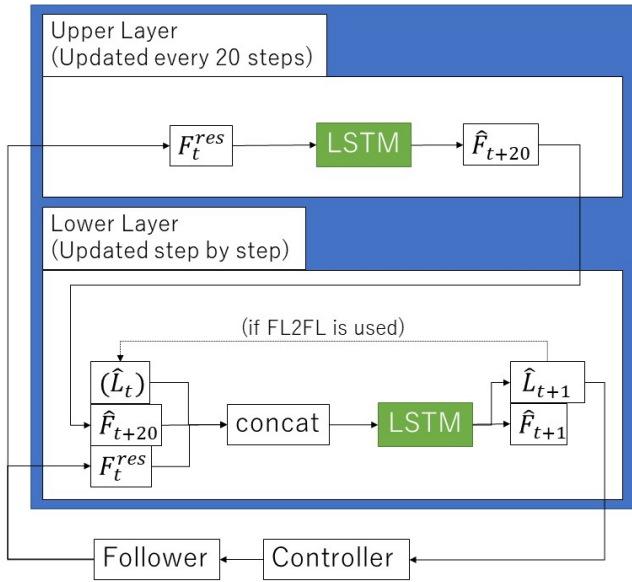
Upper Layer
(Updated every 20 steps)

$F_t^{res}$

LSTM

$\hat{F}_{t+20}$

Lower Layer
(Updated step by step)

(if FL2FL is used)

$(\hat{L}_t)$

$\hat{F}_{t+20}$

$F_t^{res}$

concat

LSTM

$\hat{L}_{t+1}$

$\hat{F}_{t+1}$

Follower

Controller